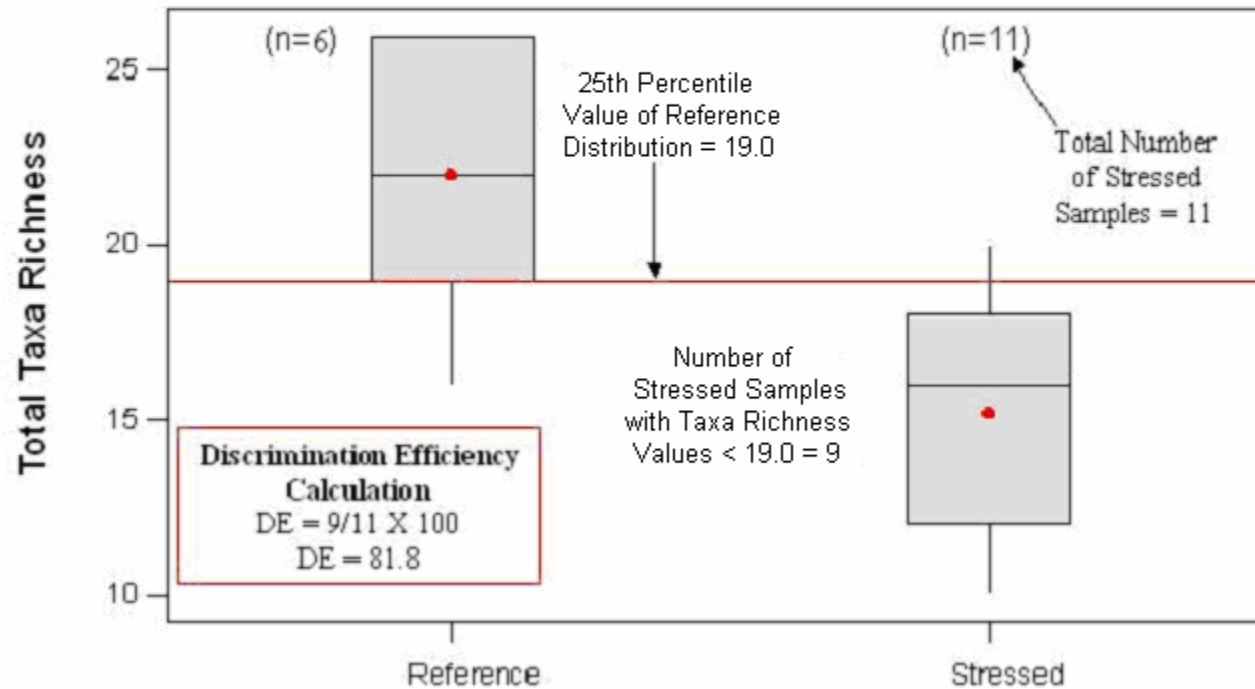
Total Taxa Richness

25

20

15

10

(n=6)

(n=11)

25th Percentile Value of Reference Distribution = 19.0

Total Number of Stressed Samples = 11

Number of Stressed Samples with Taxa Richness Values < 19.0 = 9

**Discrimination Efficiency Calculation**
DE = 9/11 X 100
DE = 81.8

Reference

Stressed